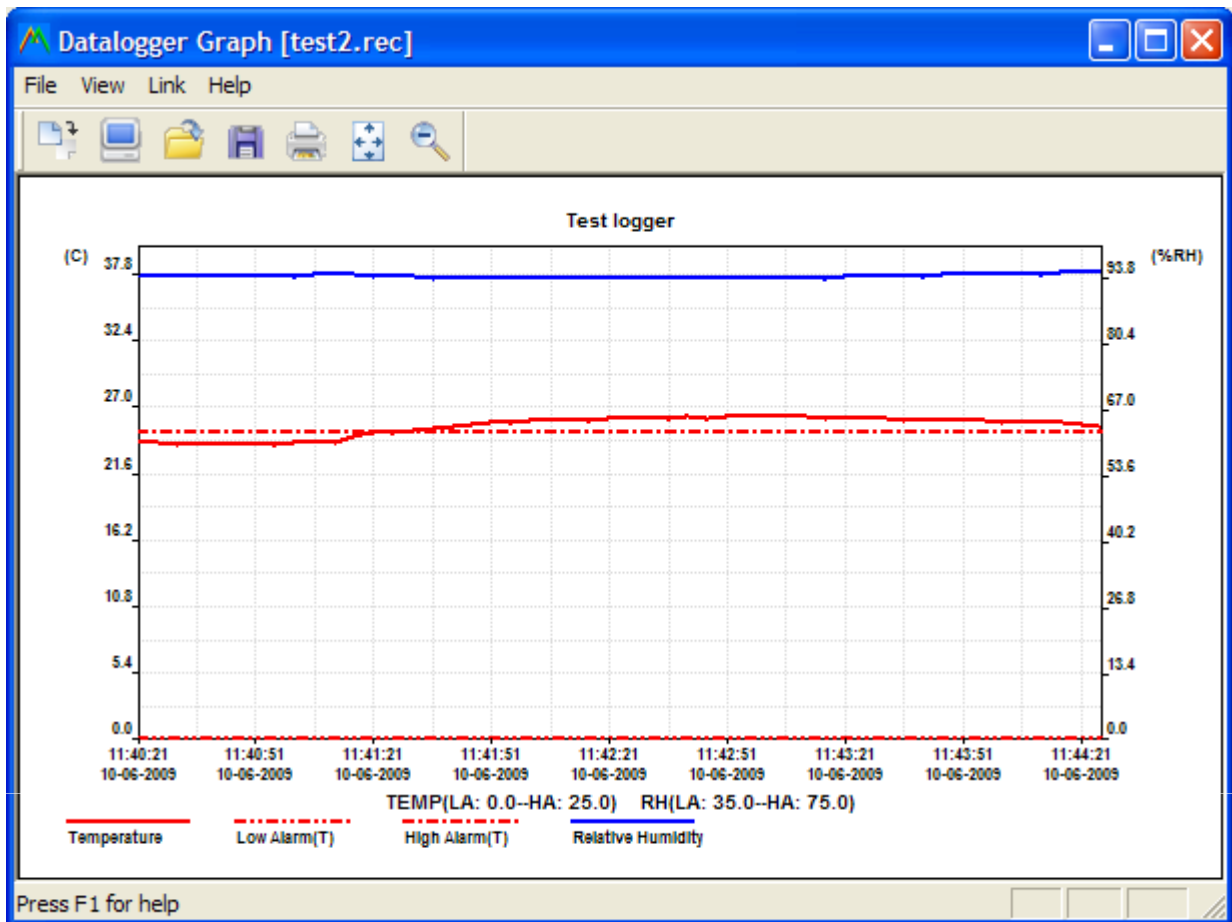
Datalogger Graph [test2.rec]

File View Link Help

Test logger

(C)

37.8
32.4
27.0
21.6
16.2
10.8
5.4
0.0

(%RH)

93.8
80.4
67.0
53.6
40.2
26.8
13.4
0.0

11:40:21 10-06-2009
11:40:51 10-06-2009
11:41:21 10-06-2009
11:41:51 10-06-2009
11:42:21 10-06-2009
11:42:51 10-06-2009
11:43:21 10-06-2009
11:43:51 10-06-2009
11:44:21 10-06-2009

TEMP(LA: 0.0--HA: 25.0) RH(LA: 35.0--HA: 75.0)

Temperature
Low Alarm(T)
High Alarm(T)
Relative Humidity

Press F1 for help